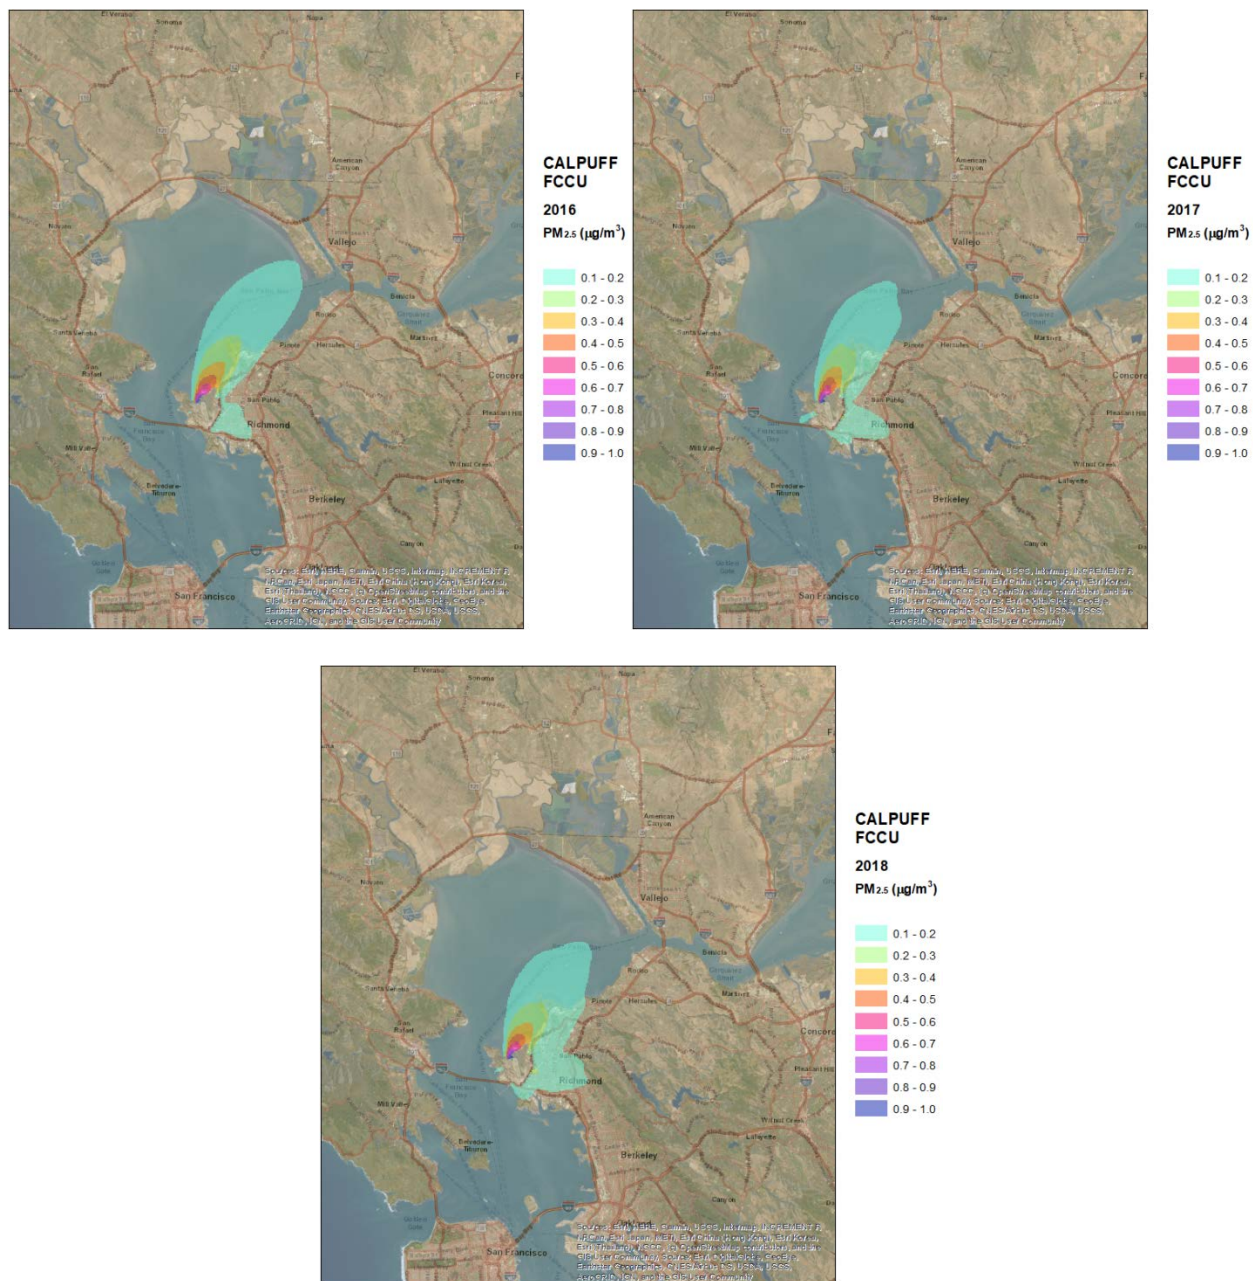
El Verano
Sonoma
Napa
American Canyon
Novato
Vallejo
Benicia
Santa Venetia
Rodeo
Pinole
Hercules
Martinez
San Rafael
Concord
San Pablo
Richmond
Pleasant Hill
Mill Valley
Walnut Creek
Belvedere-Tiburon
Lafayette
Berkeley
Canyon
San Francisco
Source: Esri, HERE, Garmin, USGS, Intermap, INCREMENT P, NRCan, Esri Japan, METI, Esri China (Hong Kong), Esri Korea, Esri (Thailand), NGCC, © OpenStreetMap contributors, and the GIS User Community, Source: Esri, DigitalGlobe, GeoEye, Earthstar Geographics, CNES/Airbus DS, USDA, USGS, AeroGRID, IGN, and the GIS User Community

CALPUFF
FCCU
2016
PM$_{2.5}$ ($\mu g/m^3$)
0.1 - 0.2
0.2 - 0.3
0.3 - 0.4
0.4 - 0.5
0.5 - 0.6
0.6 - 0.7
0.7 - 0.8
0.8 - 0.9
0.9 - 1.0

El Verano
Sonoma
Napa
American Canyon
Novato
Vallejo
Benicia
Santa Venetia
Rodeo
Pinole
Hercules
Martinez
San Rafael
Concord
San Pablo
Richmond
Pleasant Hill
Mill Valley
Walnut Creek
Belvedere-Tiburon
Lafayette
Berkeley
Canyon
San Francisco
Source: Esri, HERE, Garmin, USGS, Intermap, INCREMENT P, NRCan, Esri Japan, METI, Esri China (Hong Kong), Esri Korea, Esri (Thailand), NGCC, © OpenStreetMap contributors, and the GIS User Community, Source: Esri, DigitalGlobe, GeoEye, Earthstar Geographics, CNES/Airbus DS, USDA, USGS, AeroGRID, IGN, and the GIS User Community

CALPUFF
FCCU
2017
PM$_{2.5}$ ($\mu g/m^3$)
0.1 - 0.2
0.2 - 0.3
0.3 - 0.4
0.4 - 0.5
0.5 - 0.6
0.6 - 0.7
0.7 - 0.8
0.8 - 0.9
0.9 - 1.0

El Verano
Sonoma
Napa
American Canyon
Novato
Vallejo
Benicia
Santa Venetia
Rodeo
Pinole
Hercules
Martinez
San Rafael
Concord
Richmond
Pleasant Hill
Mill Valley
Walnut Creek
Belvedere-Tiburon
Lafayette
Berkeley
Canyon
San Francisco
Source: Esri, HERE, Garmin, USGS, Intermap, INCREMENT P, NRCan, Esri Japan, METI, Esri China (Hong Kong), Esri Korea, Esri (Thailand), NGCC, © OpenStreetMap contributors, and the GIS User Community, Source: Esri, DigitalGlobe, GeoEye, Earthstar Geographics, CNES/Airbus DS, USDA, USGS, AeroGRID, IGN, and the GIS User Community

CALPUFF
FCCU
2018
PM$_{2.5}$ ($\mu g/m^3$)
0.1 - 0.2
0.2 - 0.3
0.3 - 0.4
0.4 - 0.5
0.5 - 0.6
0.6 - 0.7
0.7 - 0.8
0.8 - 0.9
0.9 - 1.0